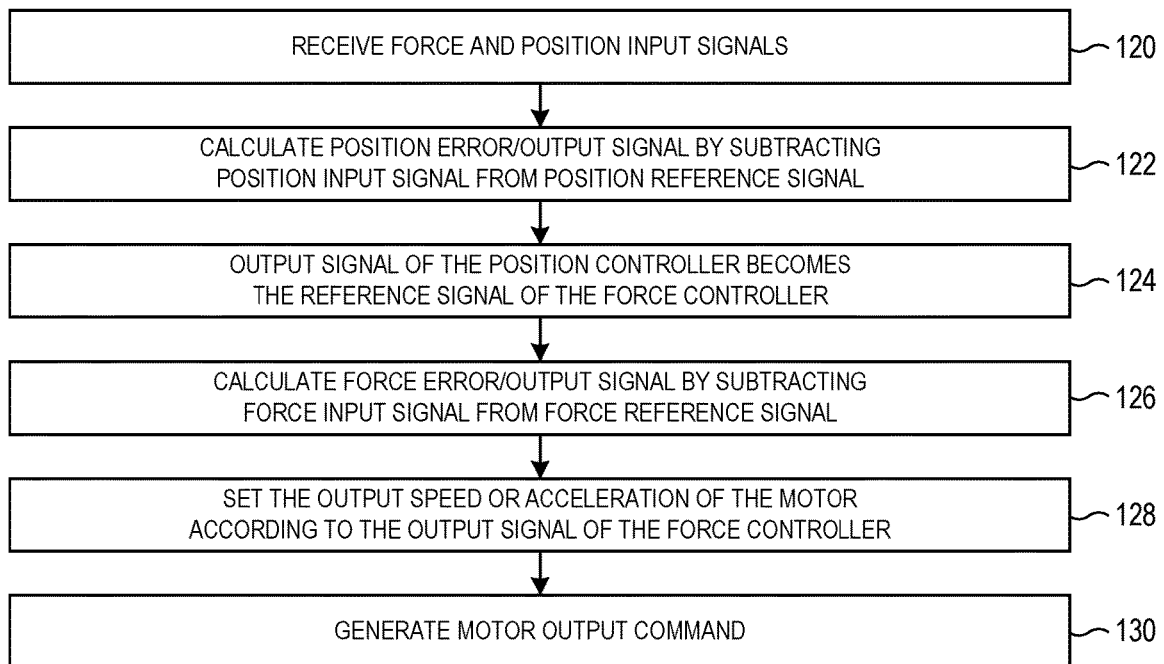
RECEIVE FORCE AND POSITION INPUT SIGNALS

120

CALCULATE POSITION ERROR/OUTPUT SIGNAL BY SUBTRACTING POSITION INPUT SIGNAL FROM POSITION REFERENCE SIGNAL

122

OUTPUT SIGNAL OF THE POSITION CONTROLLER BECOMES THE REFERENCE SIGNAL OF THE FORCE CONTROLLER

124

CALCULATE FORCE ERROR/OUTPUT SIGNAL BY SUBTRACTING FORCE INPUT SIGNAL FROM FORCE REFERENCE SIGNAL

126

SET THE OUTPUT SPEED OR ACCELERATION OF THE MOTOR ACCORDING TO THE OUTPUT SIGNAL OF THE FORCE CONTROLLER

128

GENERATE MOTOR OUTPUT COMMAND

130